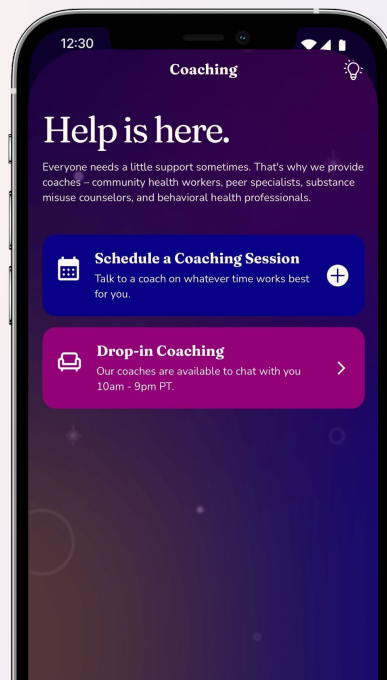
12:30

Coaching

Help is here.

Everyone needs a little support sometimes. That's why we provide coaches – community health workers, peer specialists, substance misuse counselors, and behavioral health professionals.

Schedule a Coaching Session
Talk to a coach on whatever time works best for you.

Drop-in Coaching
Our coaches are available to chat with you 10am - 9pm PT.